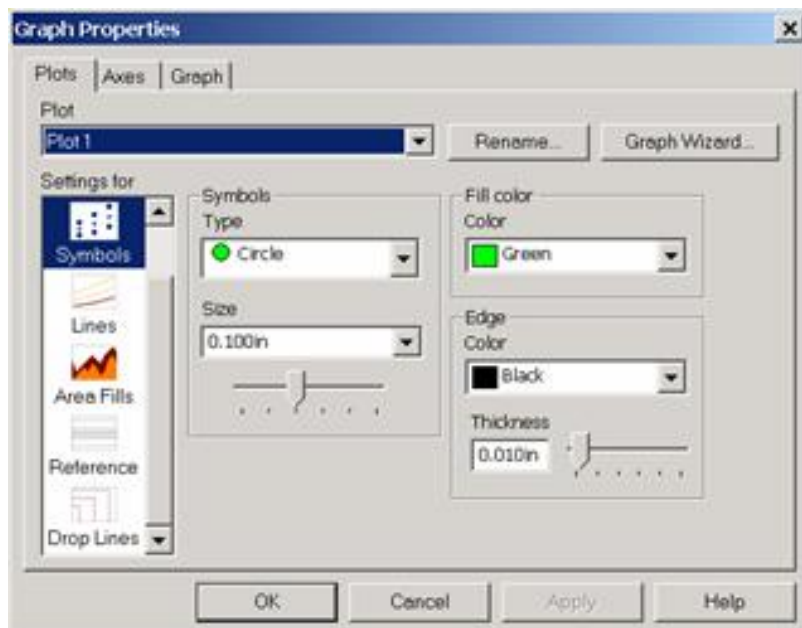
Graph Properties

Plots | Axes | Graph

Plot

Plot 1

Rename...

Graph Wizard...

Settings for

Symbols

Lines

Area Fills

Reference

Drop Lines

Symbols

Type

Circle

Size

0.100in

Fill color

Color

Green

Edge

Color

Black

Thickness

0.010in

OK

Cancel

Apply

Help